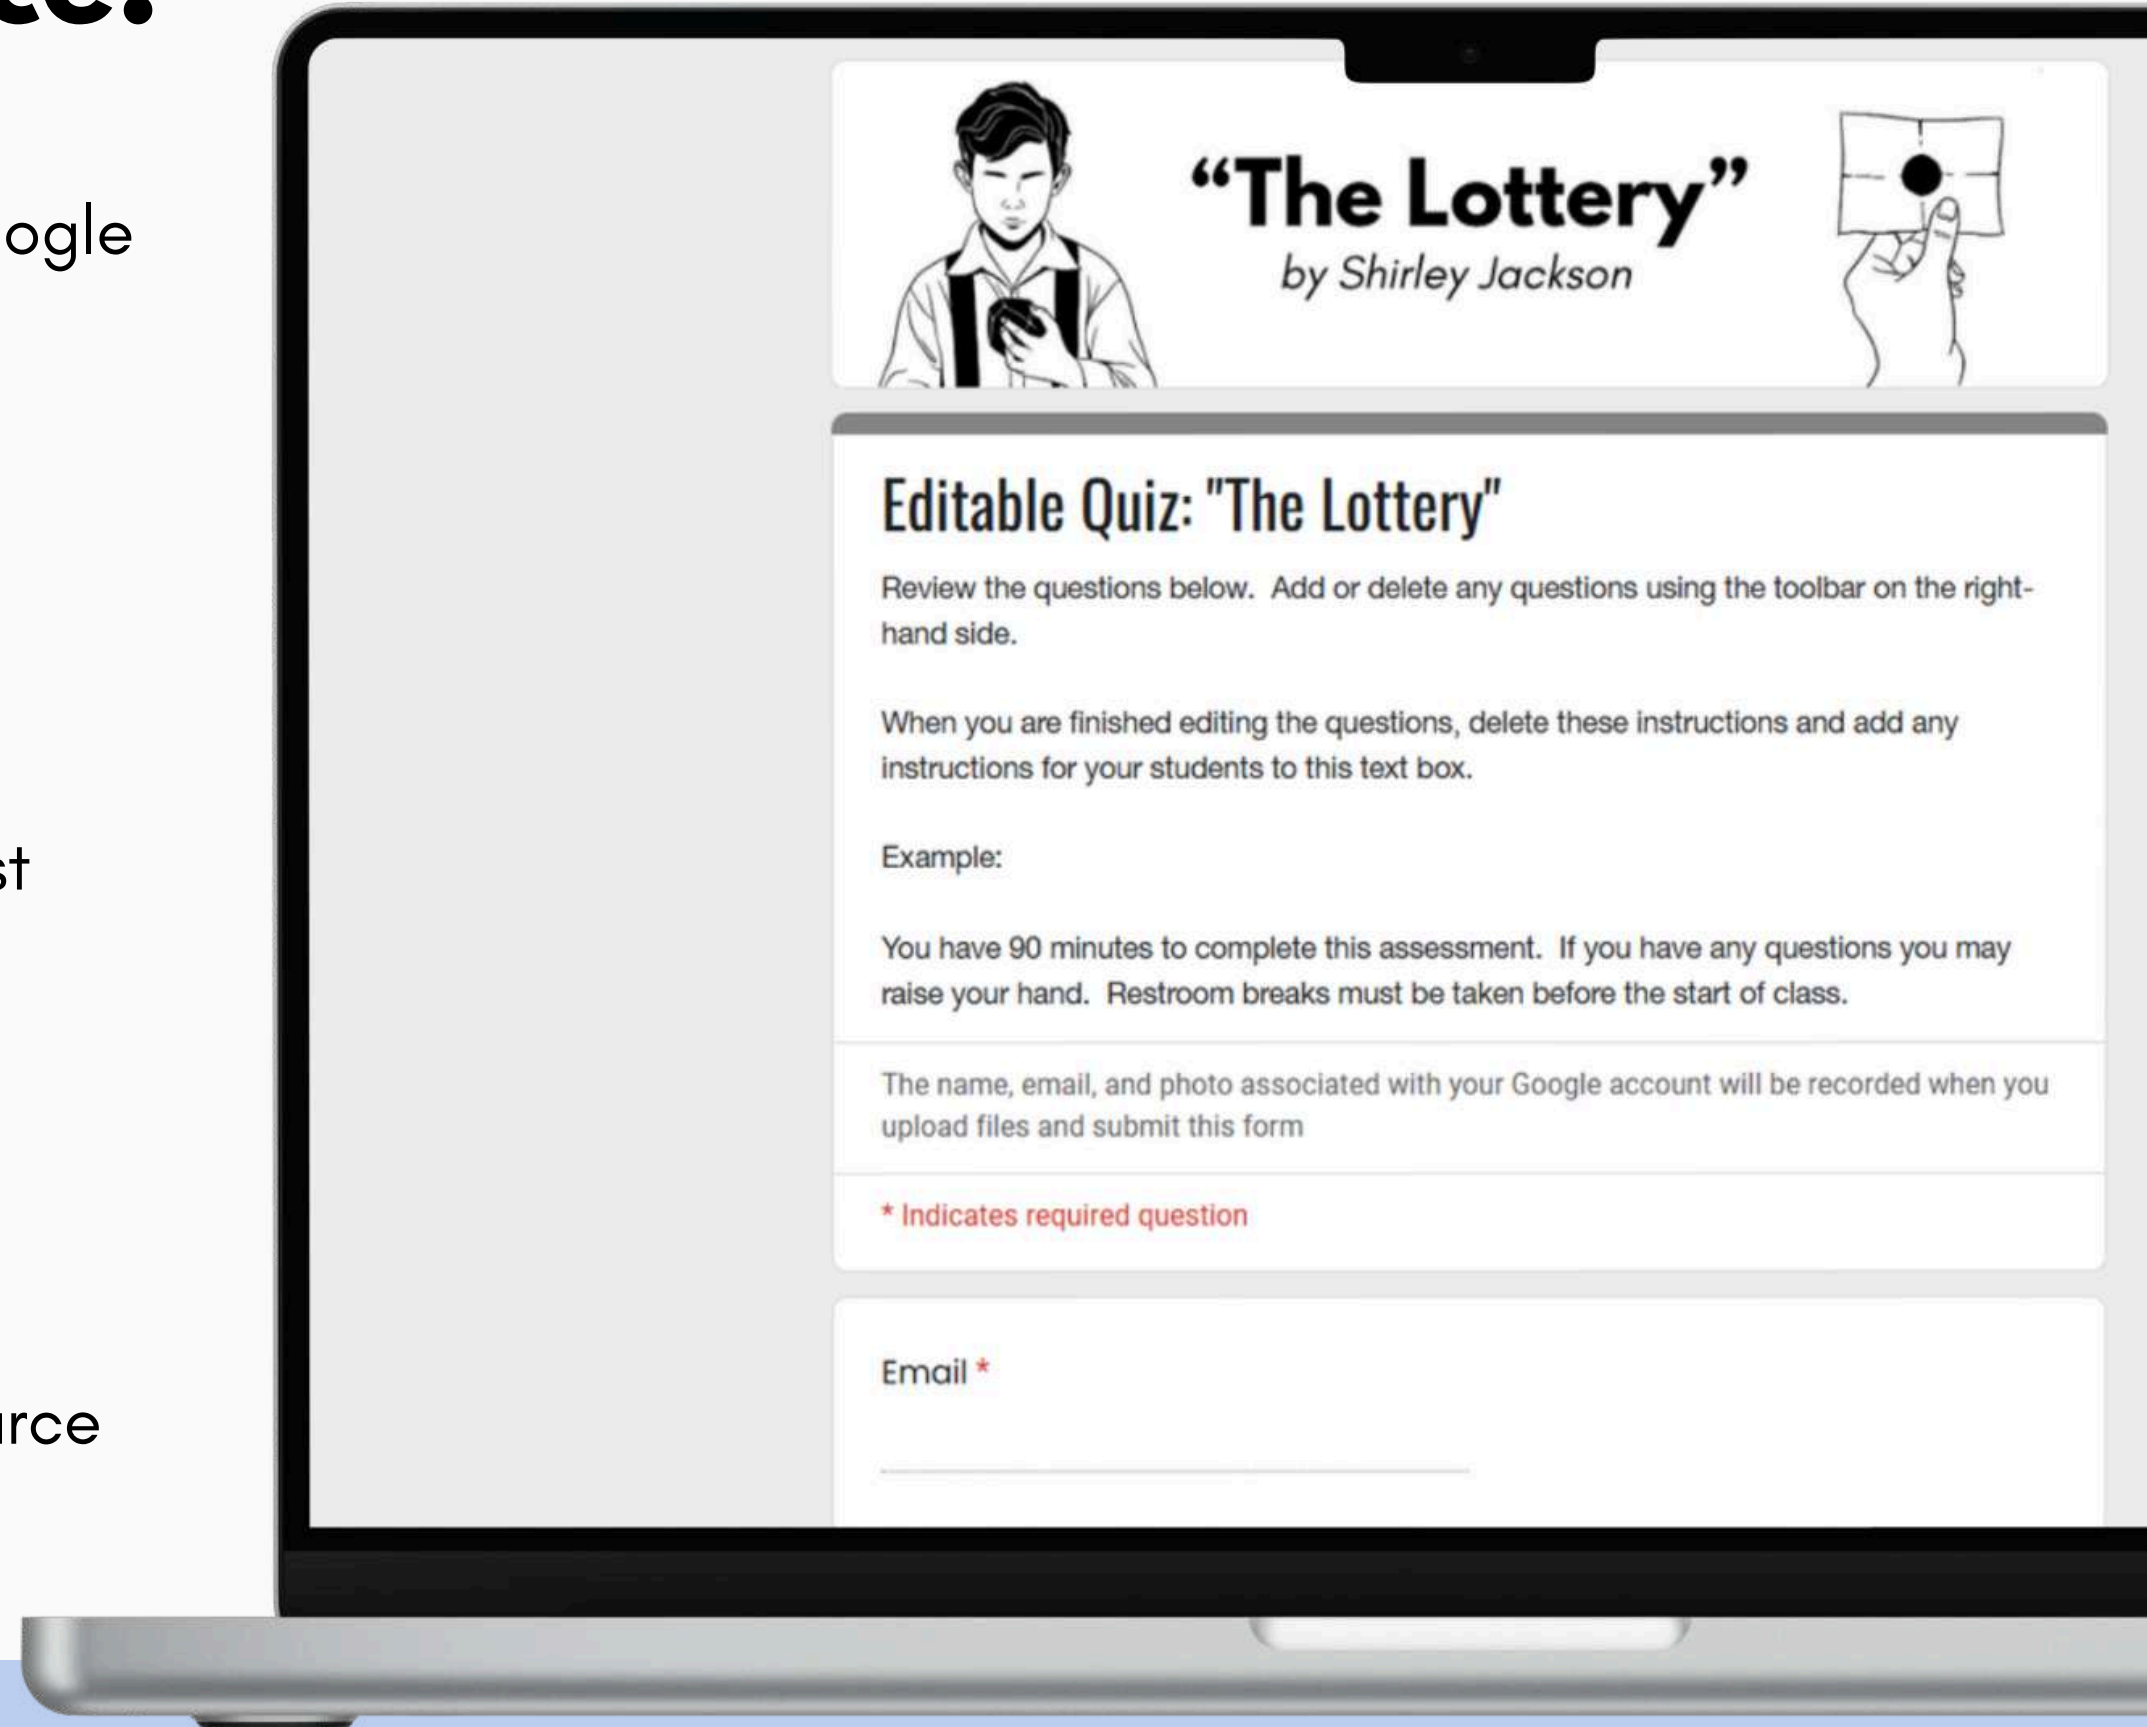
ogle

st

rce

“The Lottery”
by Shirley Jackson

Editable Quiz: "The Lottery"

Review the questions below. Add or delete any questions using the toolbar on the right-hand side.

When you are finished editing the questions, delete these instructions and add any instructions for your students to this text box.

Example:

You have 90 minutes to complete this assessment. If you have any questions you may raise your hand. Restroom breaks must be taken before the start of class.

The name, email, and photo associated with your Google account will be recorded when you upload files and submit this form

* Indicates required question

Email *